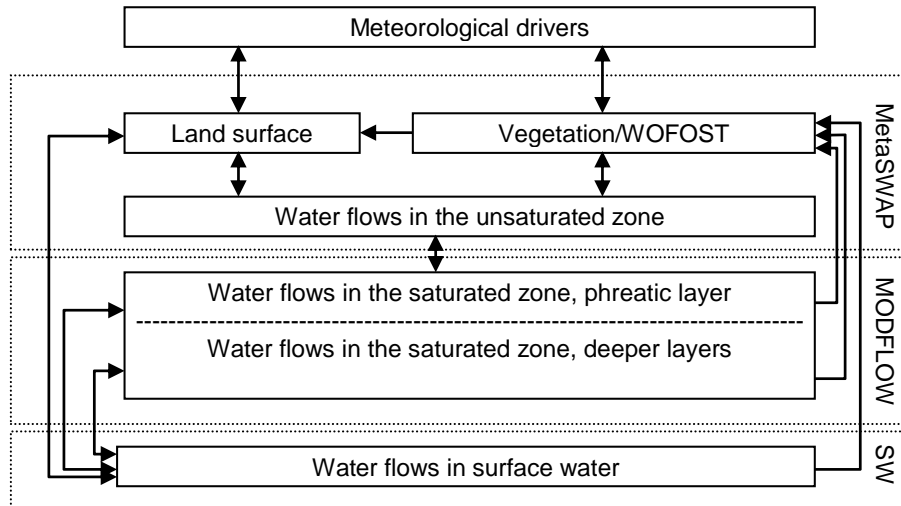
Meteorological drivers

Land surface

Vegetation/WOFOST

Water flows in the unsaturated zone

Water flows in the saturated zone, phreatic layer

Water flows in the saturated zone, deeper layers

Water flows in surface water

MetaSWAP

MODFLOW

SW